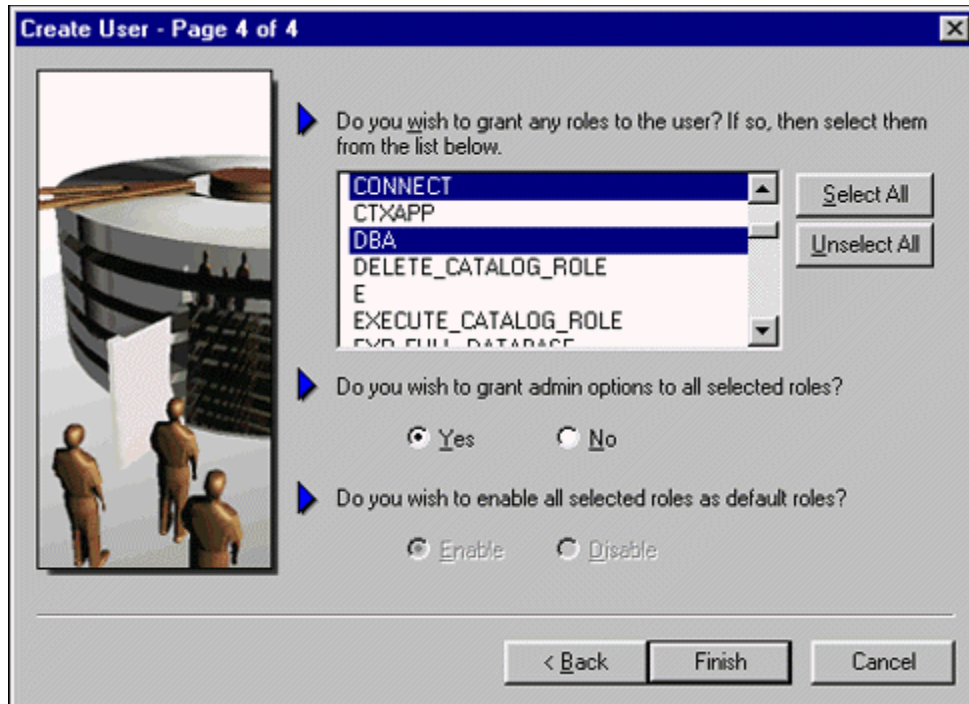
Create User - Page 4 of 4

Do you wish to grant any roles to the user? If so, then select them from the list below.

CONNECT
CTXAPP
DBA
DELETE_CATALOG_ROLE
E
EXECUTE_CATALOG_ROLE
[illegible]

Select All

Unselect All

Do you wish to grant admin options to all selected roles?

Yes

No

Do you wish to enable all selected roles as default roles?

Enable

Disable

< Back

Finish

Cancel